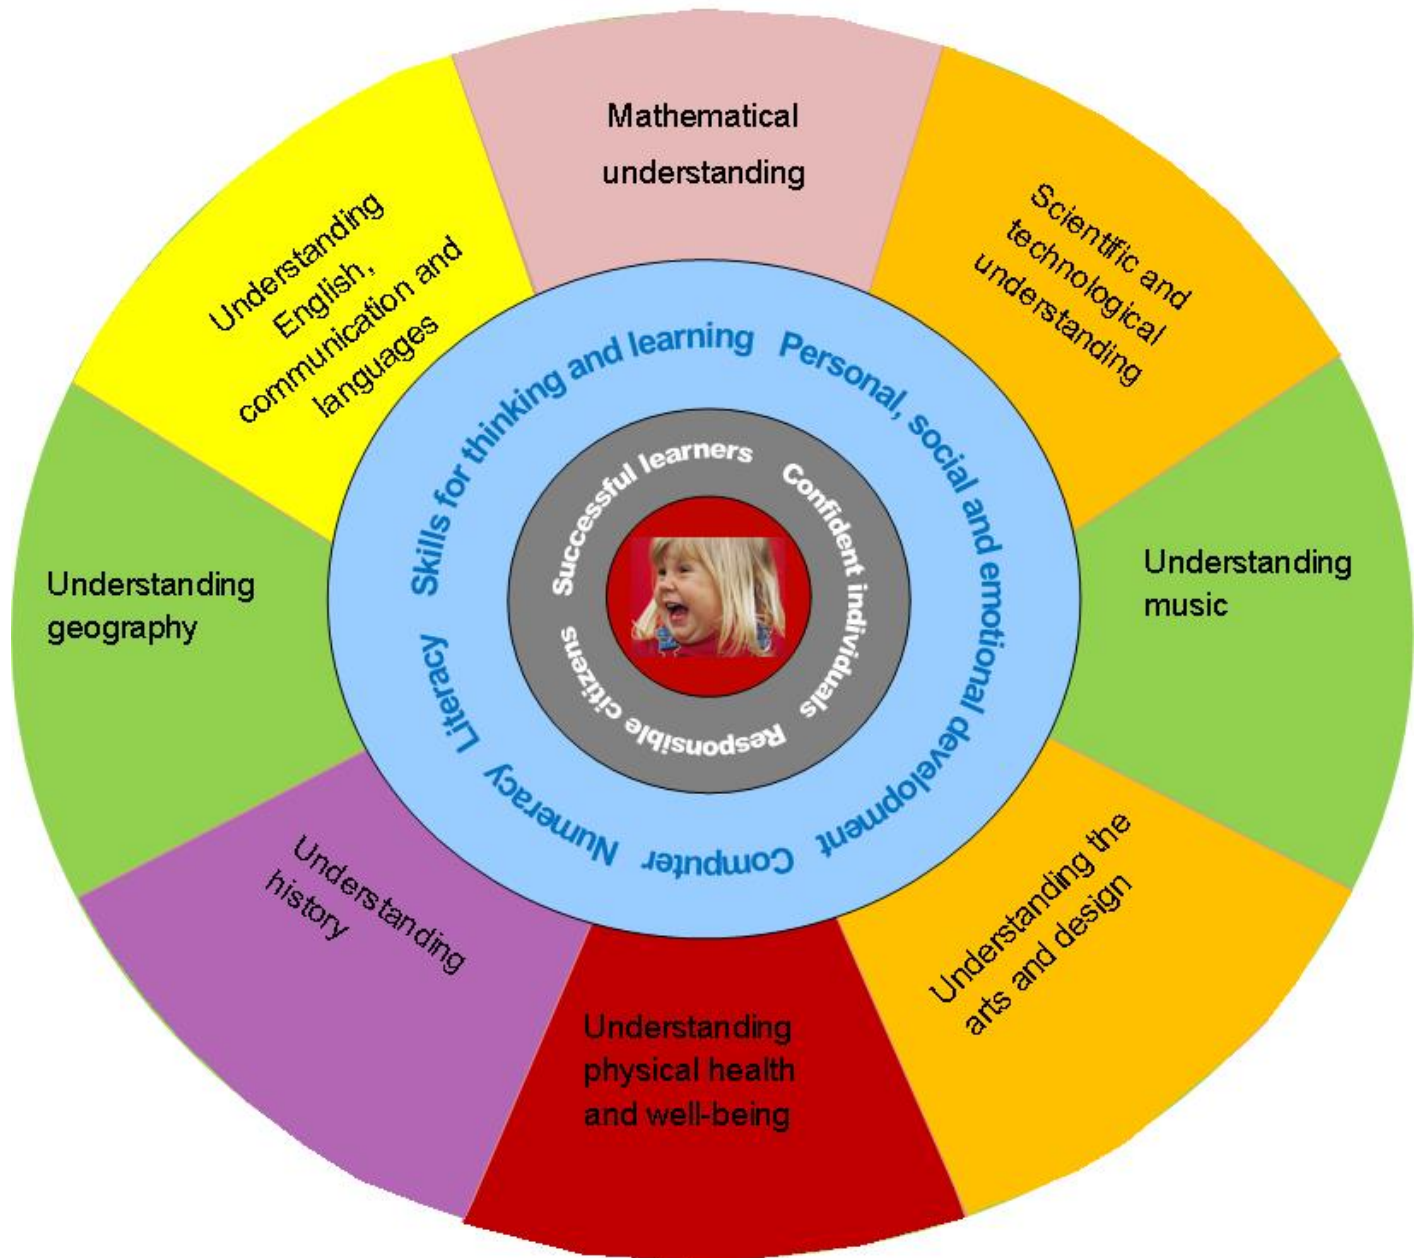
Mathematical understanding

Scientific and technological understanding

Understanding music

Understanding the arts and design

Understanding physical health and well-being

Understanding history

Understanding geography

Understanding English, communication and languages

Skills for thinking and learning

Personal, social and emotional development

Computer

Numeracy

Literacy

Successful learners

Confident individuals

Responsible citizens